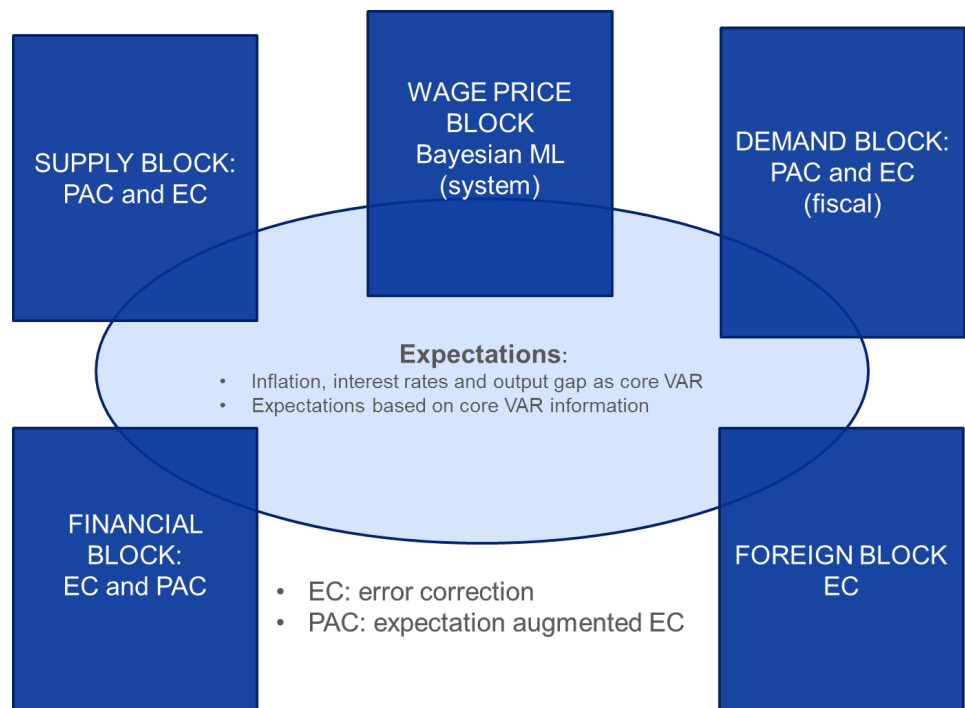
SUPPLY BLOCK:
PAC and EC

WAGE PRICE BLOCK
Bayesian ML
(system)

DEMAND BLOCK:
PAC and EC
(fiscal)

Expectations:
• Inflation, interest rates and output gap as core VAR
• Expectations based on core VAR information

FINANCIAL BLOCK:
EC and PAC

• EC: error correction
• PAC: expectation augmented EC

FOREIGN BLOCK
EC